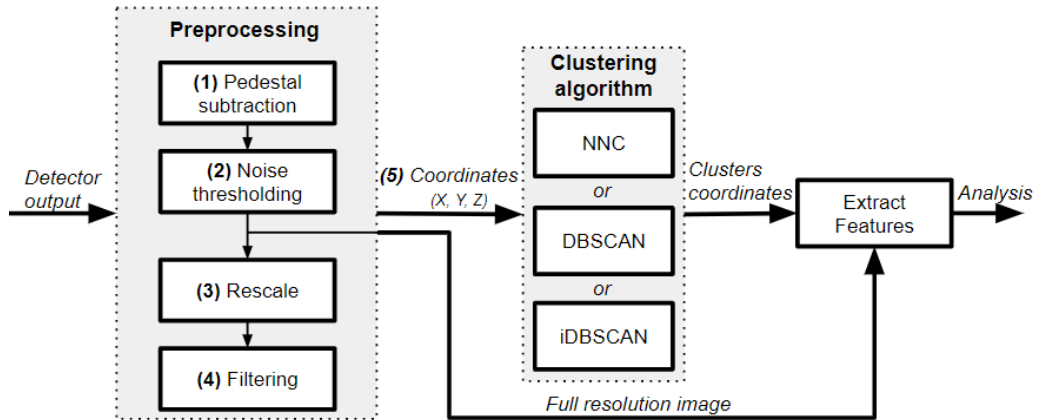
Preprocessing

(1) Pedestal subtraction

(2) Noise thresholding

(3) Rescale

(4) Filtering

Detector output

(5) Coordinates (X, Y, Z)

Clustering algorithm

NNC

or

DBSCAN

or

iDBSCAN

Clusters coordinates

Extract Features

Analysis

Full resolution image